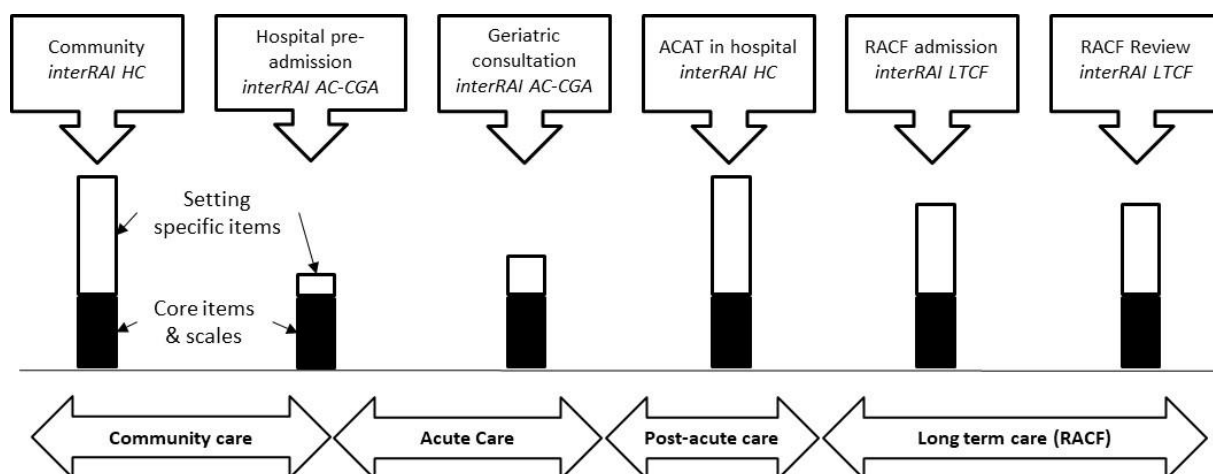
Community
interRAI HC

Hospital pre-admission
interRAI AC-CGA

Geriatric consultation
interRAI AC-CGA

ACAT in hospital
interRAI HC

RACF admission
interRAI LTCF

RACF Review
interRAI LTCF

Setting specific items

Core items & scales

Community care

Acute Care

Post-acute care

Long term care (RACF)